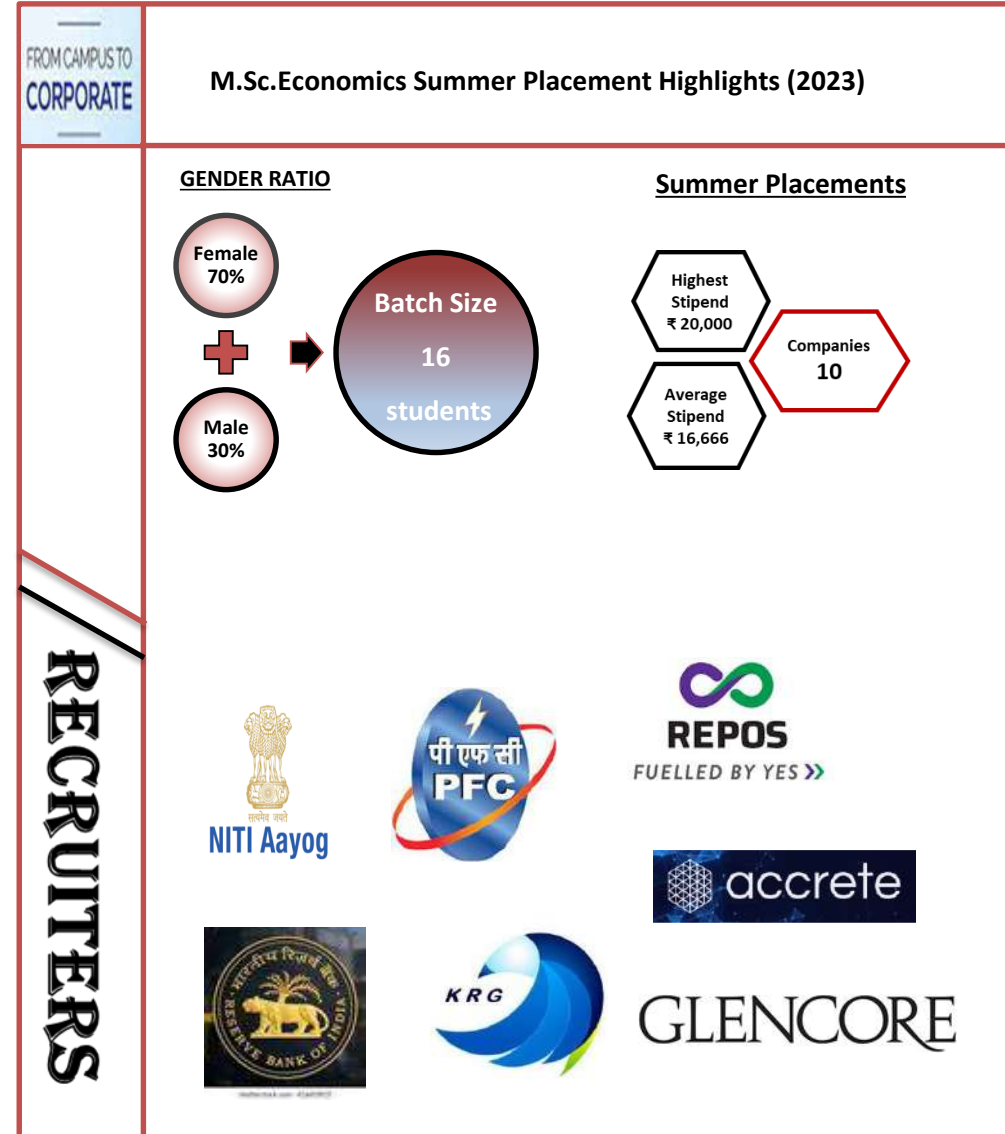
FROM CAMPUS TO CORPORATE

M.Sc.Economics Summer Placement Highlights (2023)

GENDER RATIO

Female 70%

Male 30%

Batch Size 16 students

Summer Placements

Highest Stipend ₹ 20,000

Average Stipend ₹ 16,666

Companies 10

RECRUITERS

सत्यमेव जयते
NITI Aayog

पी एफ सी
PFC

REPOS
FUELLED BY YES

accrete

RESERVE BANK OF INDIA

KRG

GLENCORE